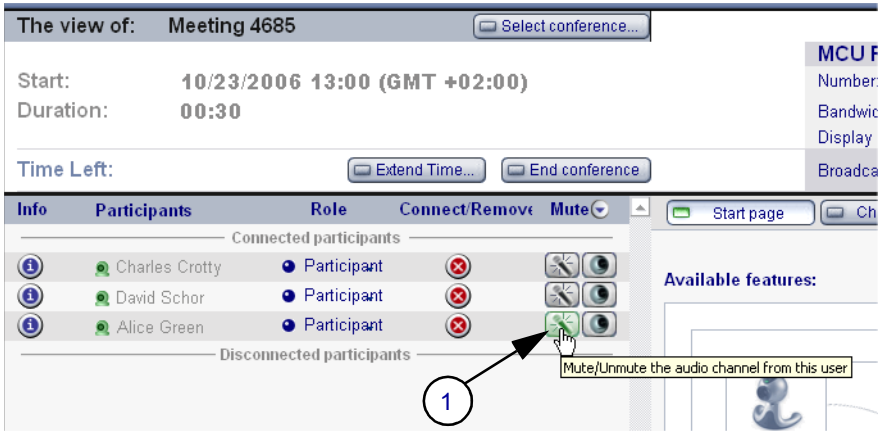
The view of: Meeting 4685

Select conference...

Start: 10/23/2006 13:00 (GMT +02:00)
Duration: 00:30

Time Left:

Extend Time...
End conference

MCU F
Number:
Bandwid
Display
Broadca

| Info | Participants | Role | Connect/Remove | Mute |
|---|---|---|---|---|
| Connected participants | | | | |
| | Charles Crotty | Participant | | |
| | David Schor | Participant | | |
| | Alice Green | Participant | | |
| Disconnected participants | | | | |

Start page
Ch

Available features:

Mute/Unmute the audio channel from this user

1